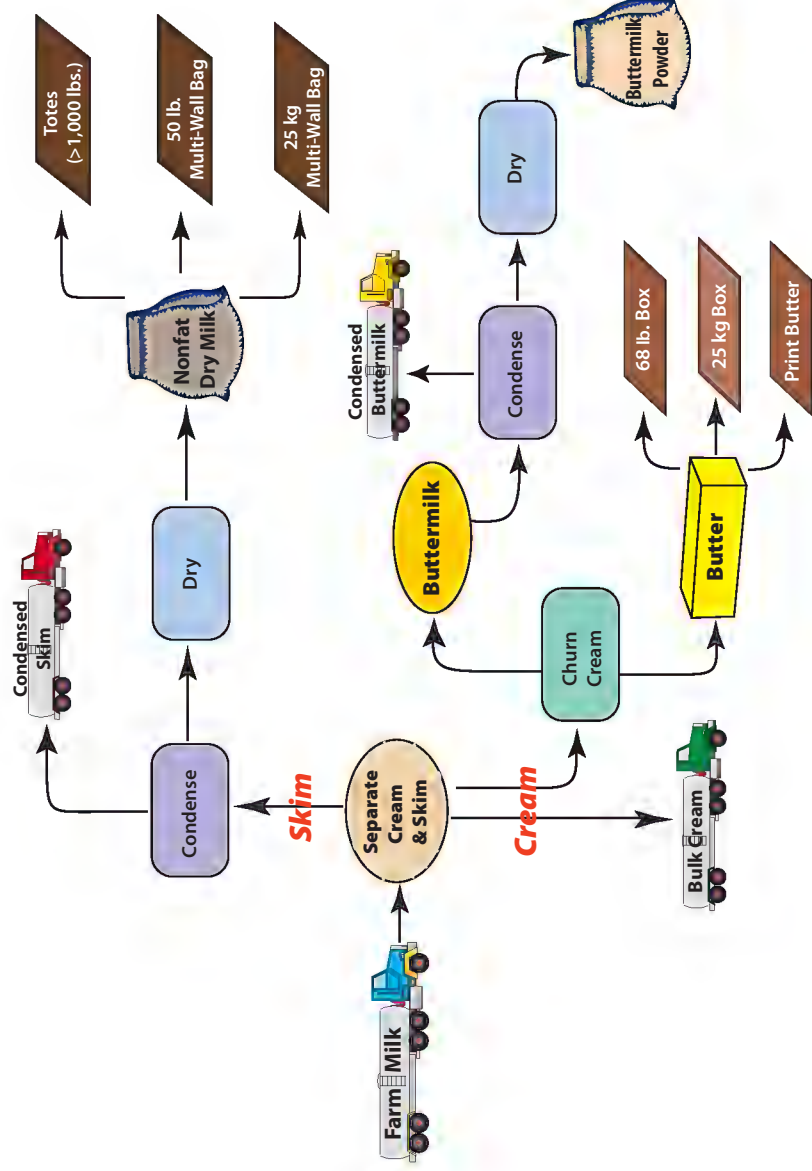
Farm Milk

Separate Cream & Skim

Skim

Cream

Condense

Condensed Skim

Dry

Nonfat Dry Milk

Totes (>1,000 lbs.)

50 lb. Multi-Wall Bag

25 kg Multi-Wall Bag

Bulk Cream

Churn Cream

Buttermilk

Condense

Condensed Buttermilk

Dry

Buttermilk Powder

Butter

68 lb. Box

25 kg Box

Print Butter